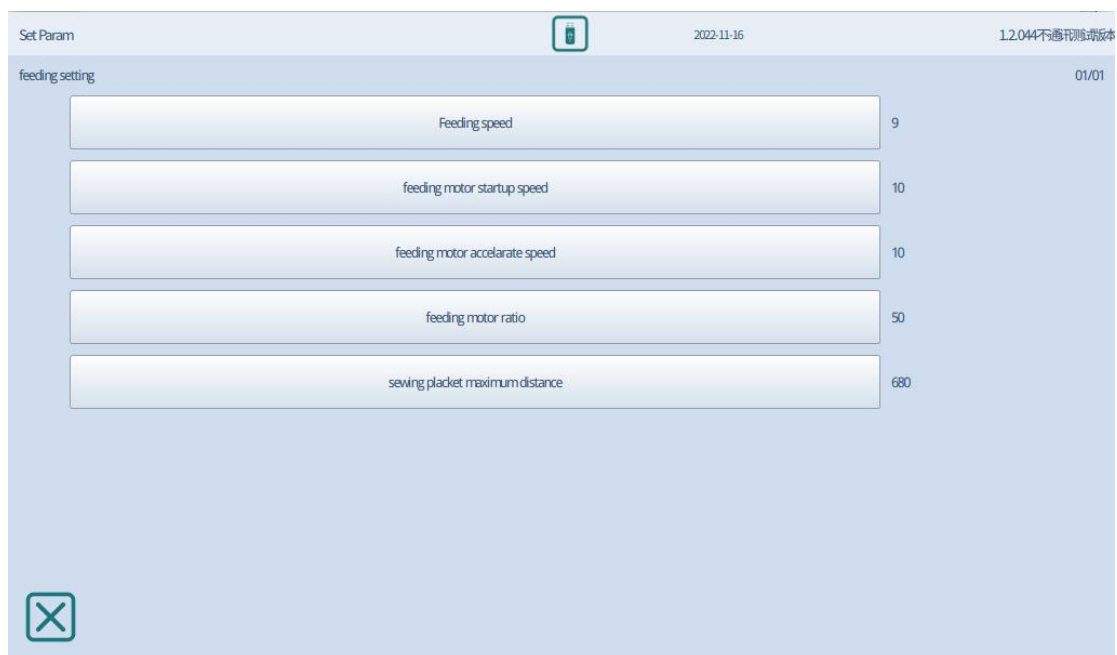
Set Param

2022-11-16

1.2.044不通讯测试版本

feeding setting

01/01

Feeding speed

9

feeding motor startup speed

10

feeding motor accelarate speed

10

feeding motor ratio

50

sewing placket maximum distance

680